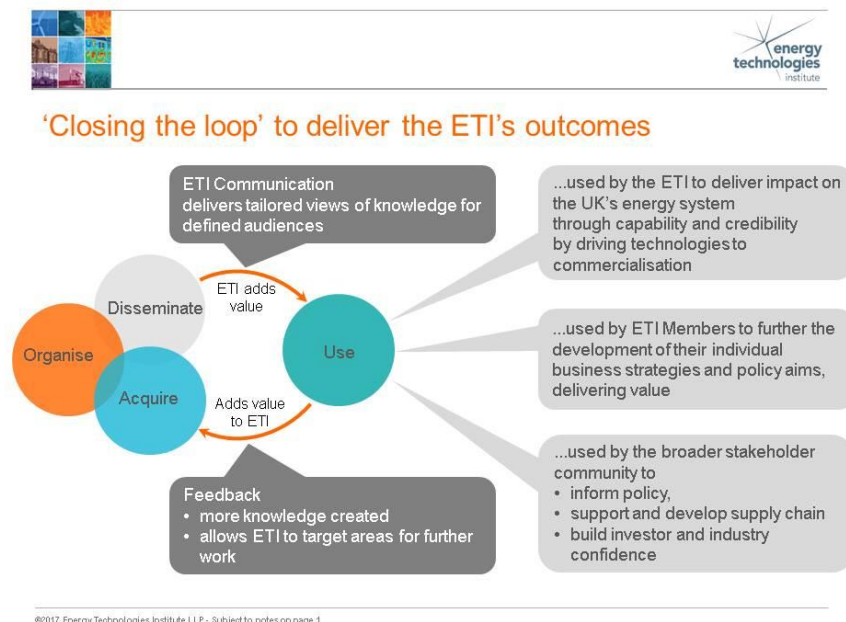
energy technologies institute

'Closing the loop' to deliver the ETI's outcomes

ETI Communication
delivers tailored views of knowledge for defined audiences

ETI adds value

Disseminate

Organise

Acquire

Use

Adds value to ETI

Feedback
• more knowledge created
• allows ETI to target areas for further work

...used by the ETI to deliver impact on the UK's energy system through capability and credibility by driving technologies to commercialisation

...used by ETI Members to further the development of their individual business strategies and policy aims, delivering value

...used by the broader stakeholder community to
• inform policy,
• support and develop supply chain
• build investor and industry confidence

©2017 Energy Technologies Institute LLP - Subject to notes on page 1